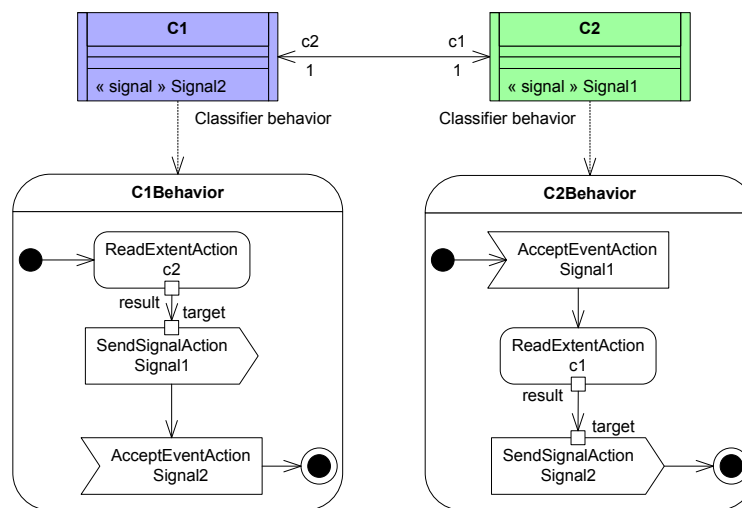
C1

« signal » Signal2

c2
1

c1
1

C2

« signal » Signal1

Classifier behavior

Classifier behavior

C1Behavior

ReadExtentAction
c2

result

target

SendSignalAction
Signal1

AcceptEventAction
Signal2

C2Behavior

AcceptEventAction
Signal1

ReadExtentAction
c1

result

target

SendSignalAction
Signal2